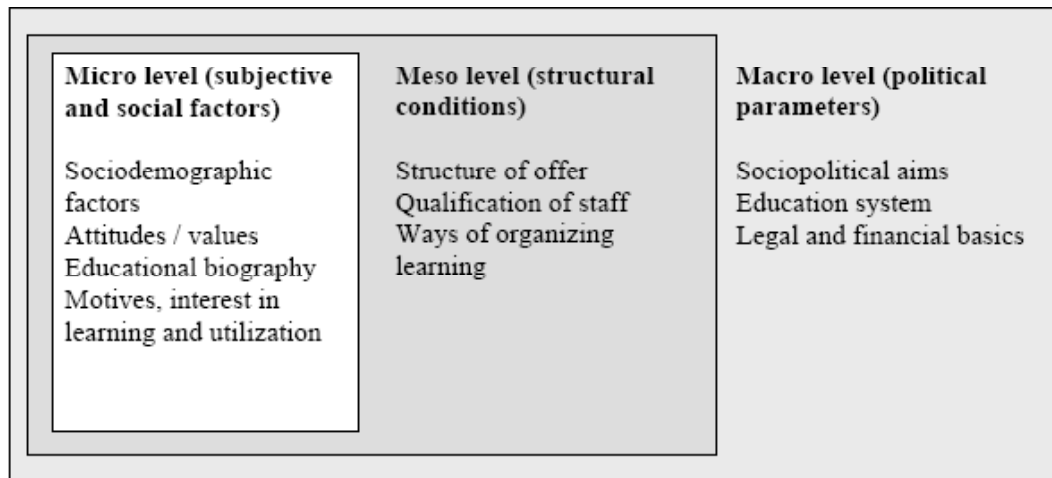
**Micro level (subjective and social factors)**

Sociodemographic factors
Attitudes / values
Educational biography
Motives, interest in learning and utilization

**Meso level (structural conditions)**

Structure of offer
Qualification of staff
Ways of organizing learning

**Macro level (political parameters)**

Sociopolitical aims
Education system
Legal and financial basics